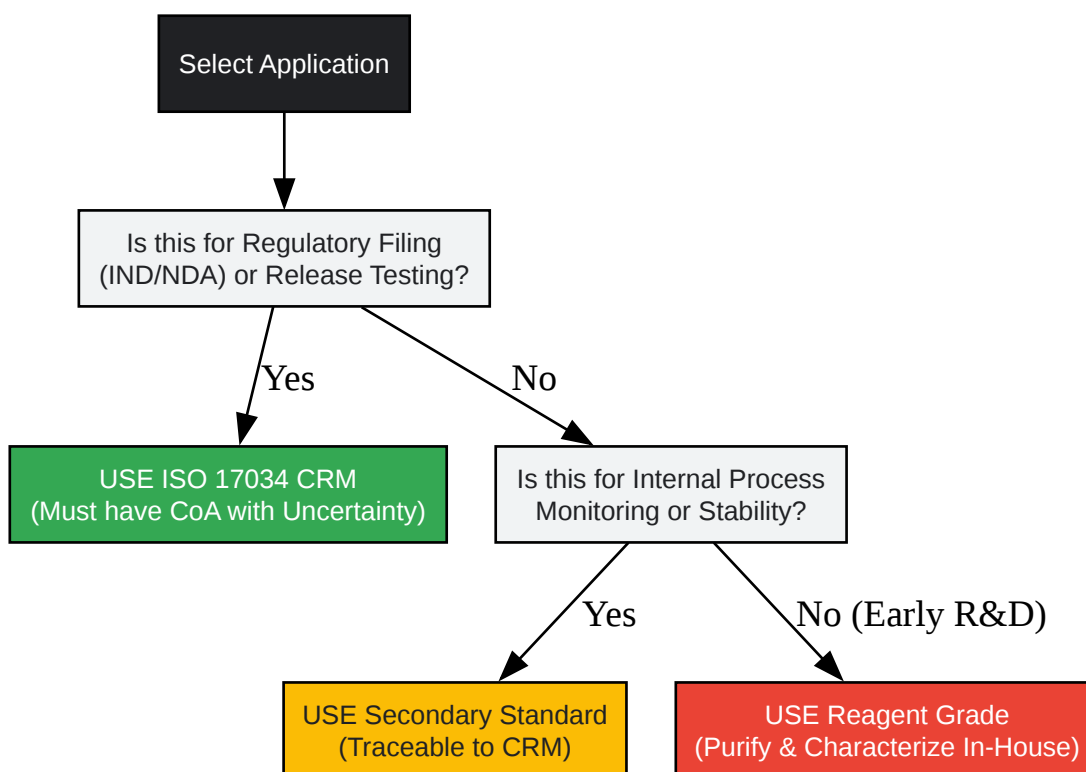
Select Application

Is this for Regulatory Filing (IND/NDA) or Release Testing?

Yes

No

USE ISO 17034 CRM (Must have CoA with Uncertainty)

Is this for Internal Process Monitoring or Stability?

Yes

No (Early R&D)

USE Secondary Standard (Traceable to CRM)

USE Reagent Grade (Purify & Characterize In-House)